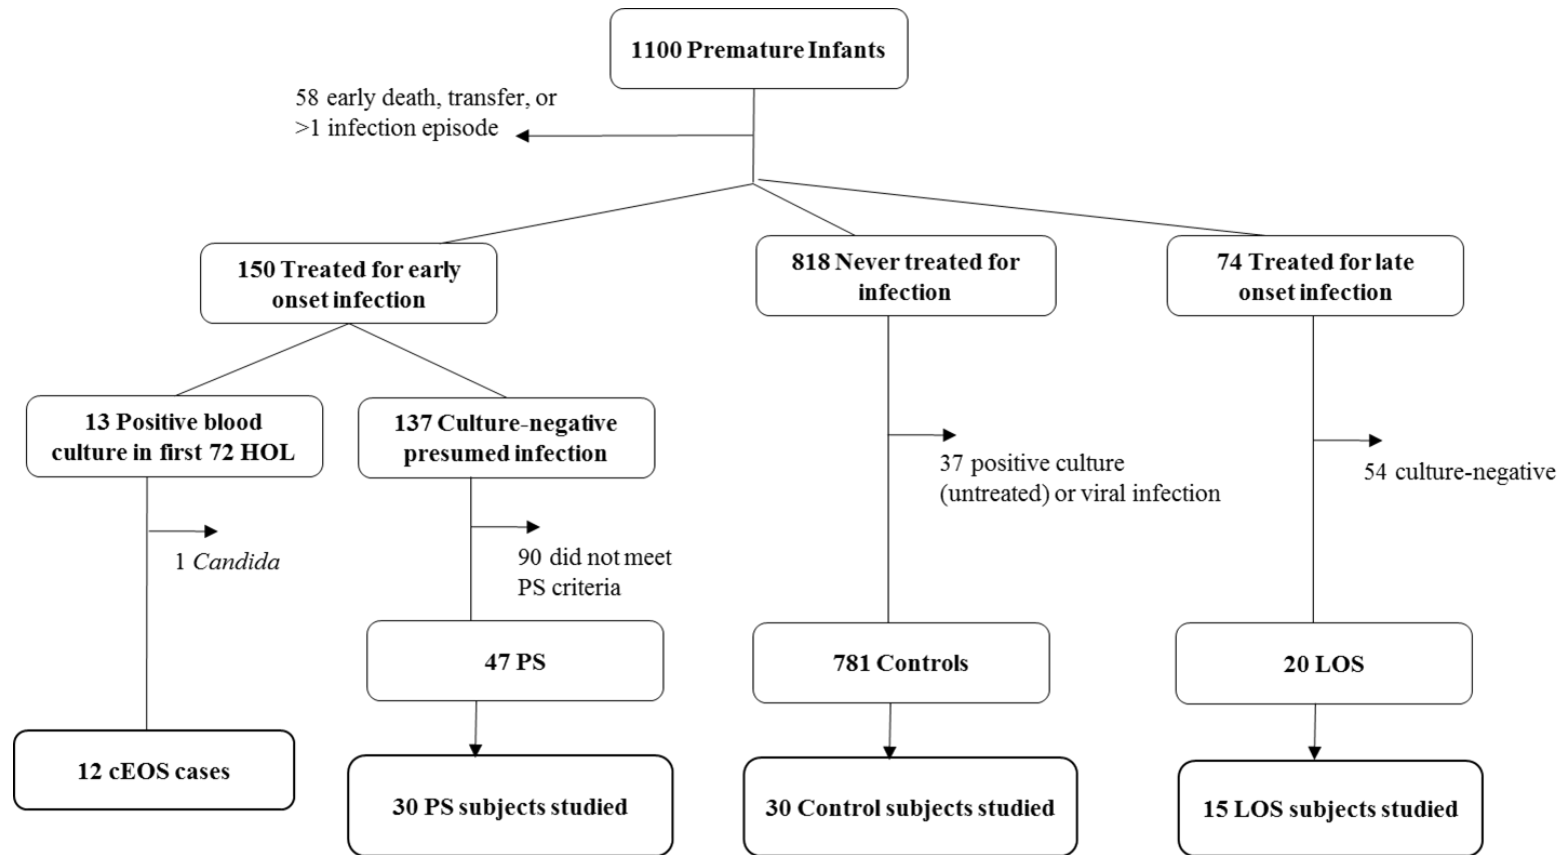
1100 Premature Infants

58 early death, transfer, or >1 infection episode

150 Treated for early onset infection

818 Never treated for infection

74 Treated for late onset infection

13 Positive blood culture in first 72 HOL

137 Culture-negative presumed infection

1 Candida

90 did not meet PS criteria

37 positive culture (untreated) or viral infection

54 culture-negative

47 PS

781 Controls

20 LOS

12 cEOS cases

30 PS subjects studied

30 Control subjects studied

15 LOS subjects studied